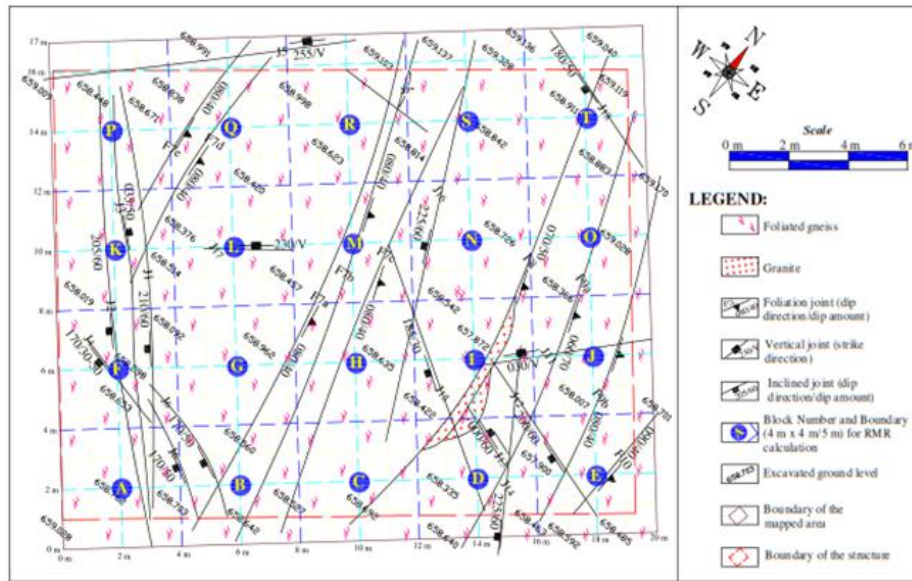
17 m
16 m
14 m
12 m
10 m
8 m
6 m
4 m
2 m
0 m
0 m
2 m
4 m
6 m
8 m
10 m
12 m
14 m
16 m
18 m
20 m

J5 255/V
J7 230/V
030/V

658.991
659.069
659.137
659.336
659.042
658.446
658.639
658.998
659.102
659.356
659.119
658.671
658.814
658.842
658.910
658.423
658.883
658.425
659.170
658.376
658.726
659.028
658.534
658.457
658.542
658.366
658.619
658.792
657.872
658.962
658.635
658.398
658.422
658.007
658.563
658.360
657.900
659.701
658.732
658.642
658.527
658.492
658.335
658.485
659.088
658.440
658.463
658.592

P
Q
R
S
T
K
L
M
N
O
F
G
H
I
J
A
B
C
D
E

W
N
S
E

Scale
0 m
2 m
4 m
6 m

LEGEND:
Foliated gneiss
Granite
Foliation joint (dip direction/dip amount)
Vertical joint (strike direction)
Inclined joint (dip direction/dip amount)
Block Number and Boundary (4 m x 4 m/5 m) for RMR calculation
Excavated ground level
Boundary of the mapped area
Boundary of the structure